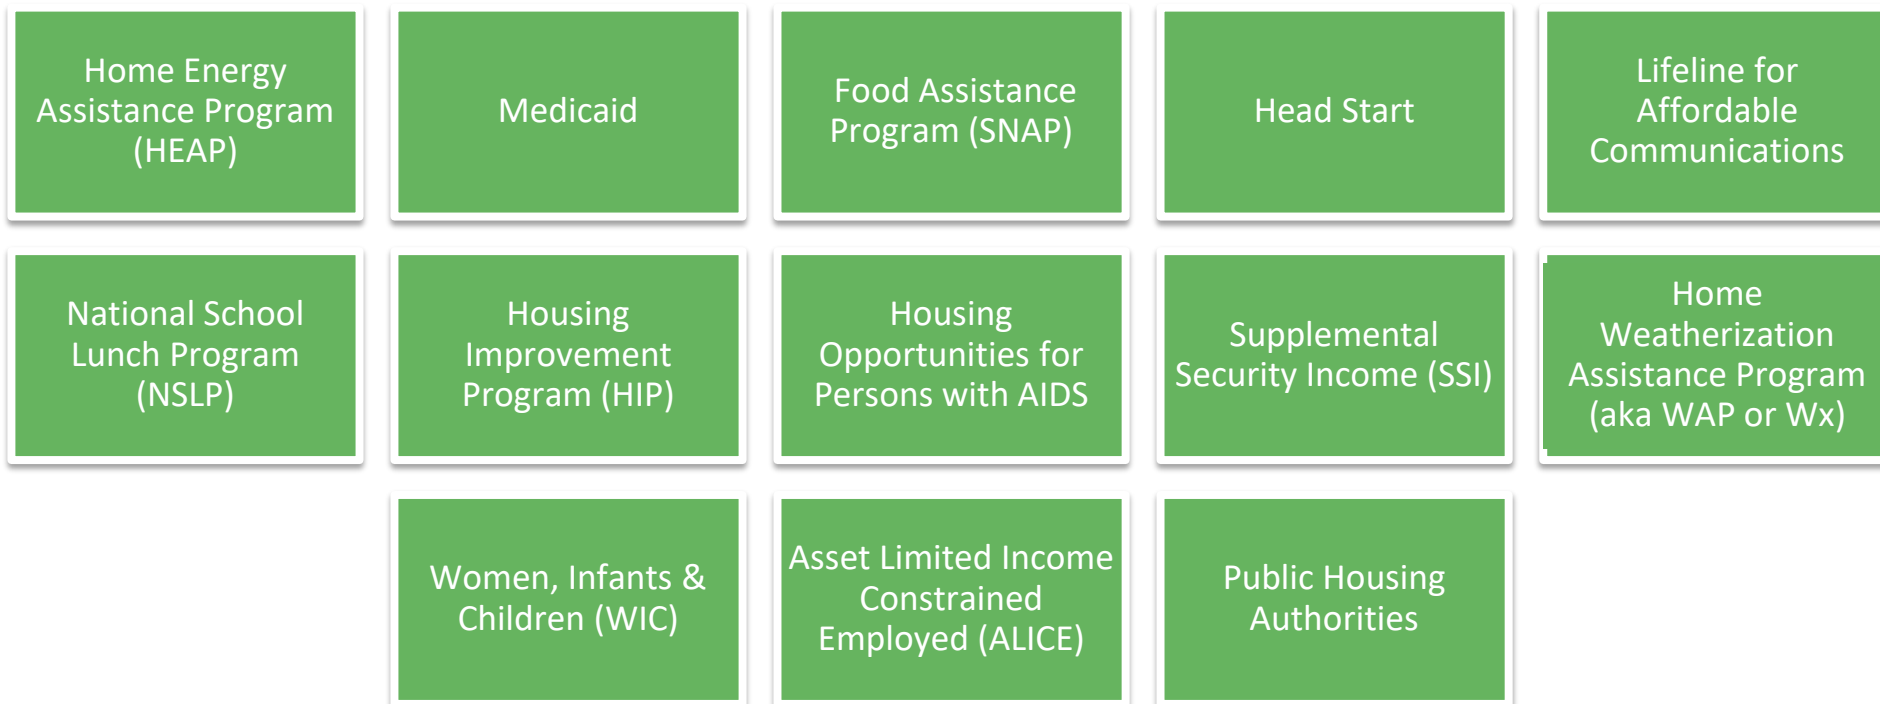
Home Energy Assistance Program (HEAP)

Medicaid

Food Assistance Program (SNAP)

Head Start

Lifeline for Affordable Communications

National School Lunch Program (NSLP)

Housing Improvement Program (HIP)

Housing Opportunities for Persons with AIDS

Supplemental Security Income (SSI)

Home Weatherization Assistance Program (aka WAP or Wx)

Women, Infants & Children (WIC)

Asset Limited Income Constrained Employed (ALICE)

Public Housing Authorities